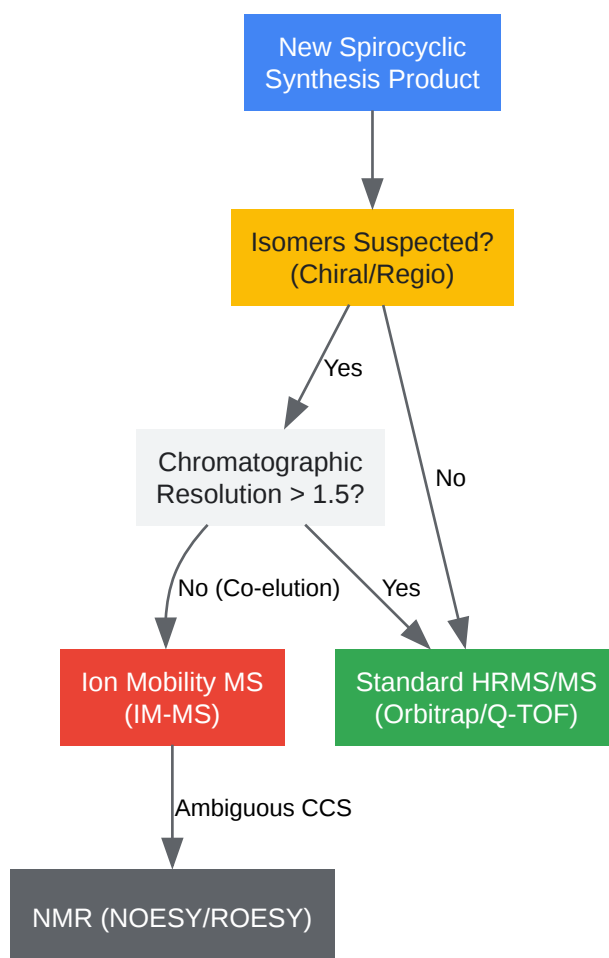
New Spirocyclic Synthesis Product

Isomers Suspected? (Chiral/Regio)

Yes

No

Chromatographic Resolution > 1.5?

No (Co-elution)

Yes

Ion Mobility MS (IM-MS)

Standard HRMS/MS (Orbitrap/Q-TOF)

Ambiguous CCS

NMR (NOESY/ROESY)